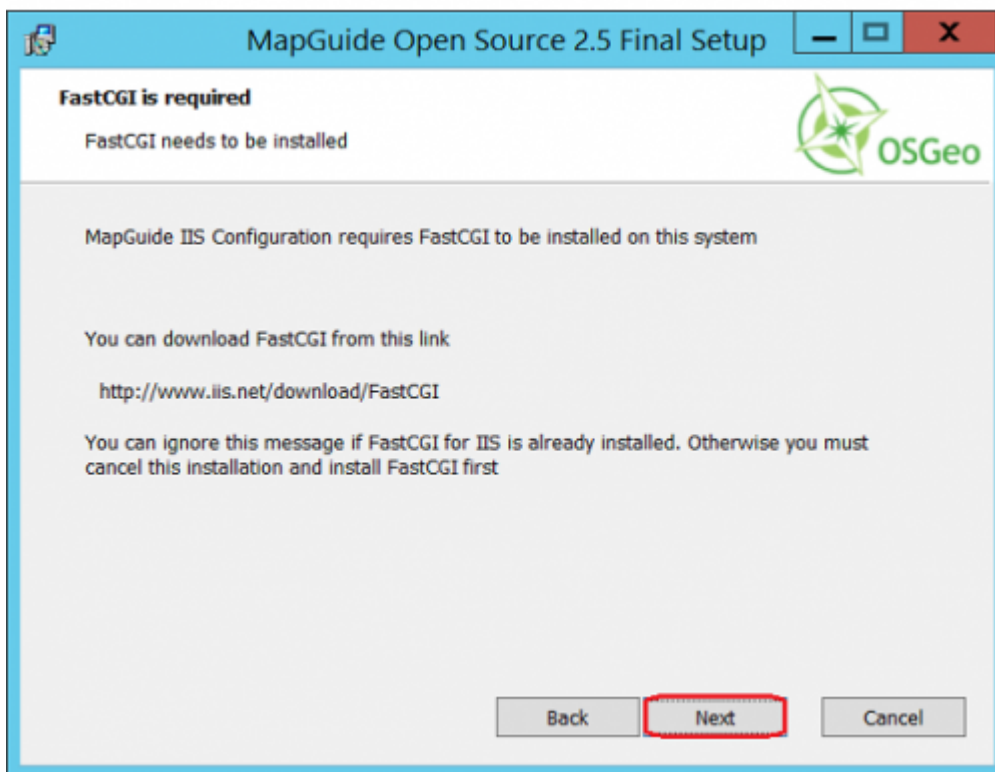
MapGuide Open Source 2.5 Final Setup

FastCGI is required

FastCGI needs to be installed

OSGeo

MapGuide IIS Configuration requires FastCGI to be installed on this system

You can download FastCGI from this link

http://www.iis.net/download/FastCGI

You can ignore this message if FastCGI for IIS is already installed. Otherwise you must cancel this installation and install FastCGI first

Back

Next

Cancel